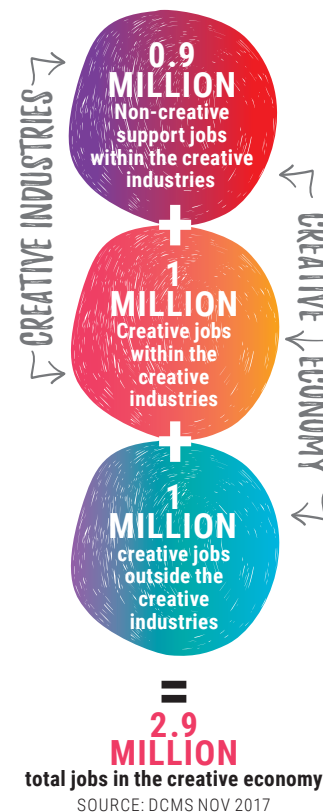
CREATIVE INDUSTRIES

0.9 MILLION
Non-creative support jobs within the creative industries

+

1 MILLION
Creative jobs within the creative industries

+

1 MILLION
creative jobs outside the creative industries

CREATIVE ECONOMY

=

2.9 MILLION
total jobs in the creative economy

SOURCE: DCMS NOV 2017